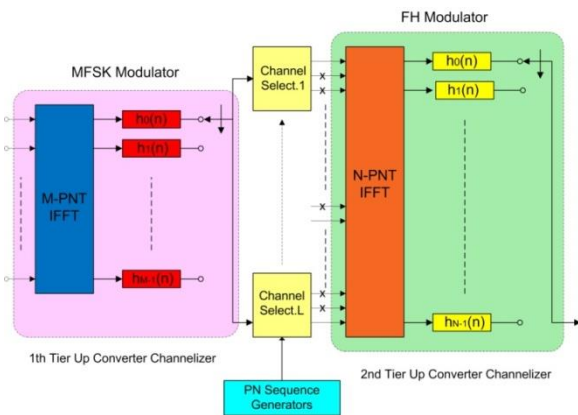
FH Modulator

MFSK Modulator

Channel Select.1

$h_0(n)$

$h_1(n)$

$h_0(n)$

$h_1(n)$

M-PNT IFFT

N-PNT IFFT

$h_{M-1}(n)$

Channel Select.L

$h_{N-1}(n)$

1th Tier Up Converter Channelizer

2nd Tier Up Converter Channelizer

PN Sequence Generators